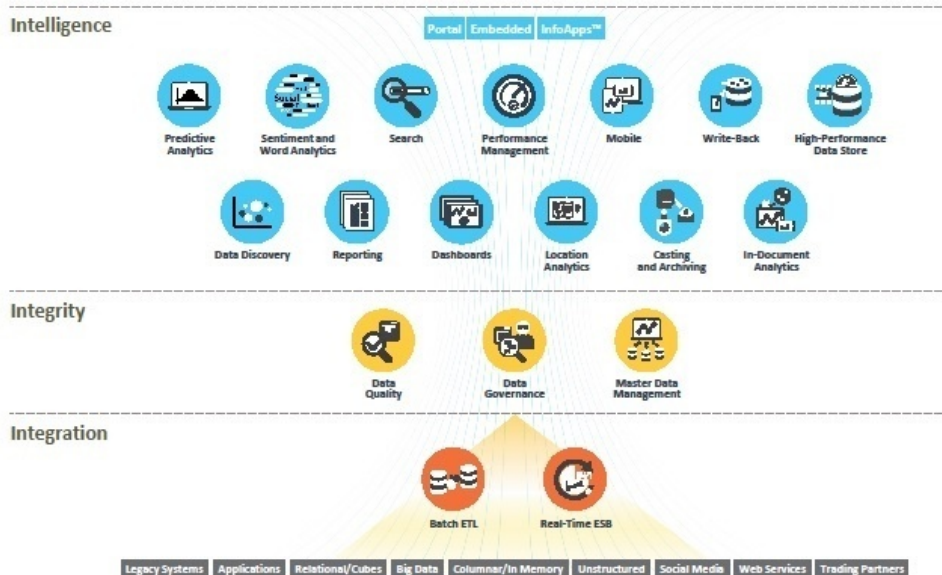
Intelligence

Portal | Embedded | InfoApps™

Predictive Analytics

Sentiment and Word Analytics

Search

Performance Management

Mobile

Write-Back

High-Performance Data Store

Data Discovery

Reporting

Dashboards

Location Analytics

Casting and Archiving

In-Document Analytics

Integrity

Data Quality

Data Governance

Master Data Management

Integration

Batch ETL

Real-Time ESB

Legacy Systems | Applications | Relational/Cubes | Big Data | Columnar/In Memory | Unstructured | Social Media | Web Services | Trading Partners